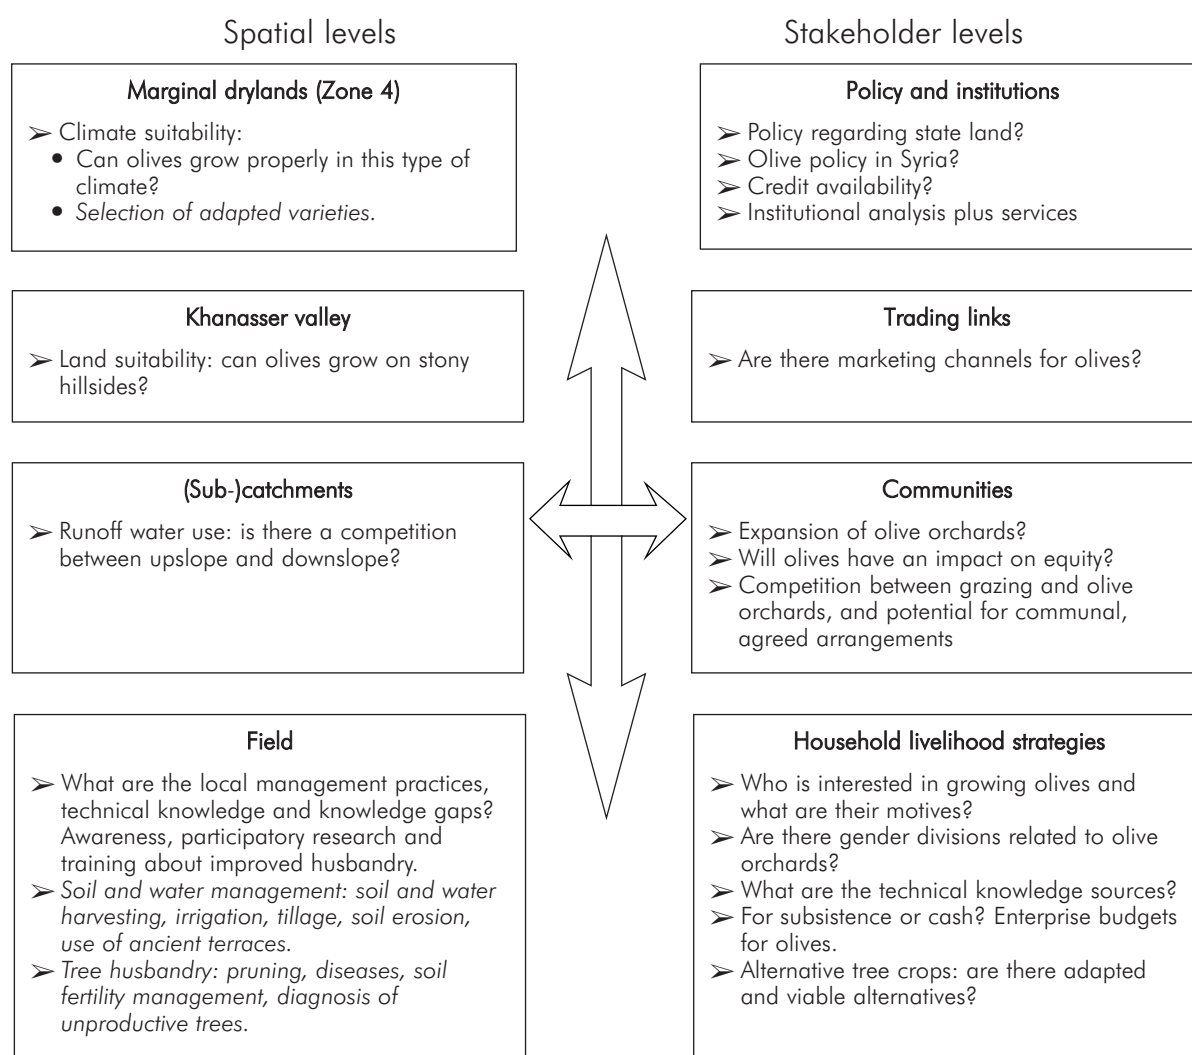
Spatial levels

Stakeholder levels

Marginal drylands (Zone 4)

➢ Climate suitability:
• Can olives grow properly in this type of climate?
• Selection of adapted varieties.

Policy and institutions

➢ Policy regarding state land?
➢ Olive policy in Syria?
➢ Credit availability?
➢ Institutional analysis plus services

Khanasser valley

➢ Land suitability: can olives grow on stony hillsides?

Trading links

➢ Are there marketing channels for olives?

(Sub-)catchments

➢ Runoff water use: is there a competition between upslope and downslope?

Communities

➢ Expansion of olive orchards?
➢ Will olives have an impact on equity?
➢ Competition between grazing and olive orchards, and potential for communal, agreed arrangements

Field

➢ What are the local management practices, technical knowledge and knowledge gaps? Awareness, participatory research and training about improved husbandry.
➢ Soil and water management: soil and water harvesting, irrigation, tillage, soil erosion, use of ancient terraces.
➢ Tree husbandry: pruning, diseases, soil fertility management, diagnosis of unproductive trees.

Household livelihood strategies

➢ Who is interested in growing olives and what are their motives?
➢ Are there gender divisions related to olive orchards?
➢ What are the technical knowledge sources?
➢ For subsistence or cash? Enterprise budgets for olives.
➢ Alternative tree crops: are there adapted and viable alternatives?